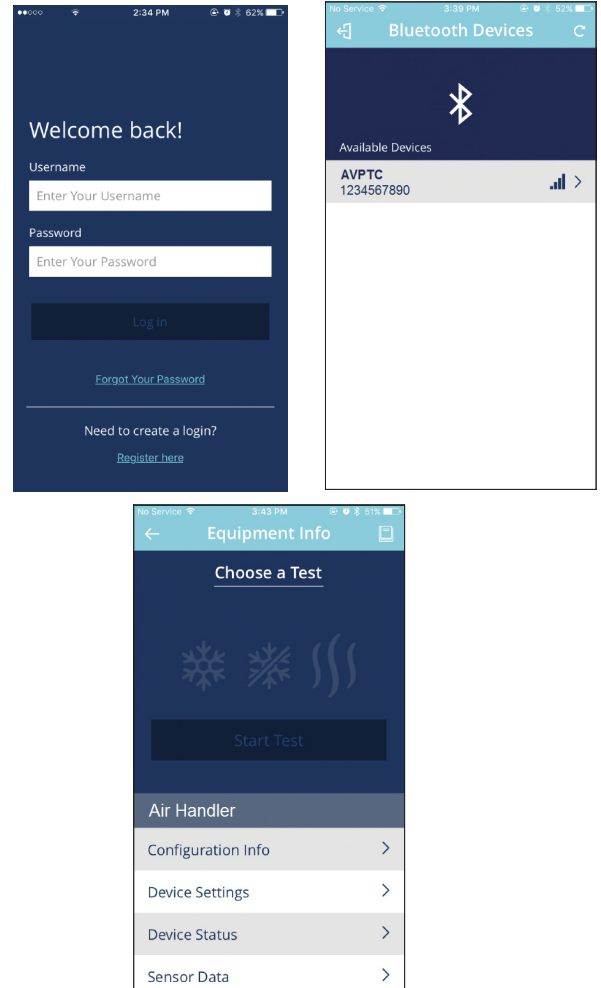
2:34 PM 62%

Welcome back!

Username

Enter Your Username

Password

Enter Your Password

Log in

Forgot Your Password

Need to create a login?

Register here

No Service 3:39 PM 52%

Bluetooth Devices

Available Devices

AVPTC
1234567890

No Service 3:43 PM 51%

Equipment Info

Choose a Test

Start Test

Air Handler

Configuration Info

Device Settings

Device Status

Sensor Data